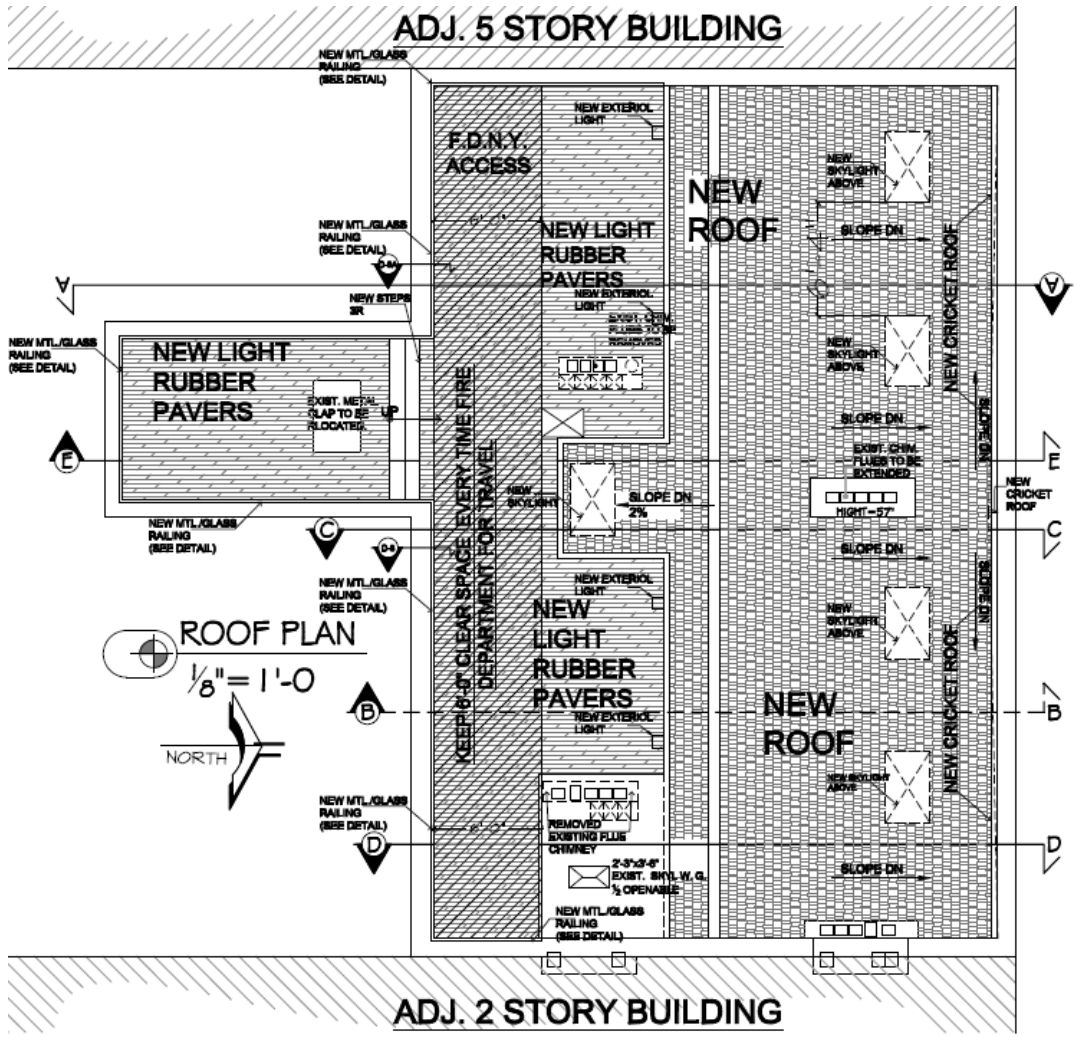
ADJ. 5 STORY BUILDING

NEW MTL./GLASS RAILING (SEE DETAIL)

NEW EXTERIOL LIGHT

F.D.N.Y. ACCESS

NEW ROOF

NEW SKYLIGHT ABOVE

NEW MTL./GLASS RAILING (SEE DETAIL)

6'-0"

NEW LIGHT RUBBER PAVERS

SLOPE DN

NEW CRICKET ROOF

A

D-5

A

NEW STEPS 3R

NEW EXTERIOL LIGHT

EXIST. CHIM. FLUES TO BE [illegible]

NEW MTL./GLASS RAILING (SEE DETAIL)

NEW LIGHT RUBBER PAVERS

EXIST. METAL CLAP TO BE RLOCATED.

UP

NEW SKYLIGHT ABOVE

SLOPE DN

SLOPE DN

E

EXIST. CHIM. FLUES TO BE EXTENDED

E

NEW SKYLIGHT

SLOPE DN 2%

NEW CRICKET ROOF

HIGHT=57"

NEW MTL./GLASS RAILING (SEE DETAIL)

C

D-5

C

SLOPE DN

KEEP 6'-0" CLEAR SPACE EVERY TIME FIRE DEPARTMENT FOR TRAVEL

NEW MTL./GLASS RAILING (SEE DETAIL)

NEW EXTERIOL LIGHT

NEW LIGHT RUBBER PAVERS

NEW SKYLIGHT ABOVE

SLOPE DN

ROOF PLAN

$\frac{1}{8}$"= 1'-0

B

NEW EXTERIOL LIGHT

NEW ROOF

B

NORTH

NEW SKYLIGHT ABOVE

NEW CRICKET ROOF

NEW MTL./GLASS RAILING (SEE DETAIL)

6'-0"

REMOVED EXISTING FLUE CHIMNEY

D

D

2'-3"x3'-6" EXIST. SKYL.W. G. ½ OPENABLE

SLOPE DN

NEW MTL./GLASS RAILING (SEE DETAIL)

ADJ. 2 STORY BUILDING